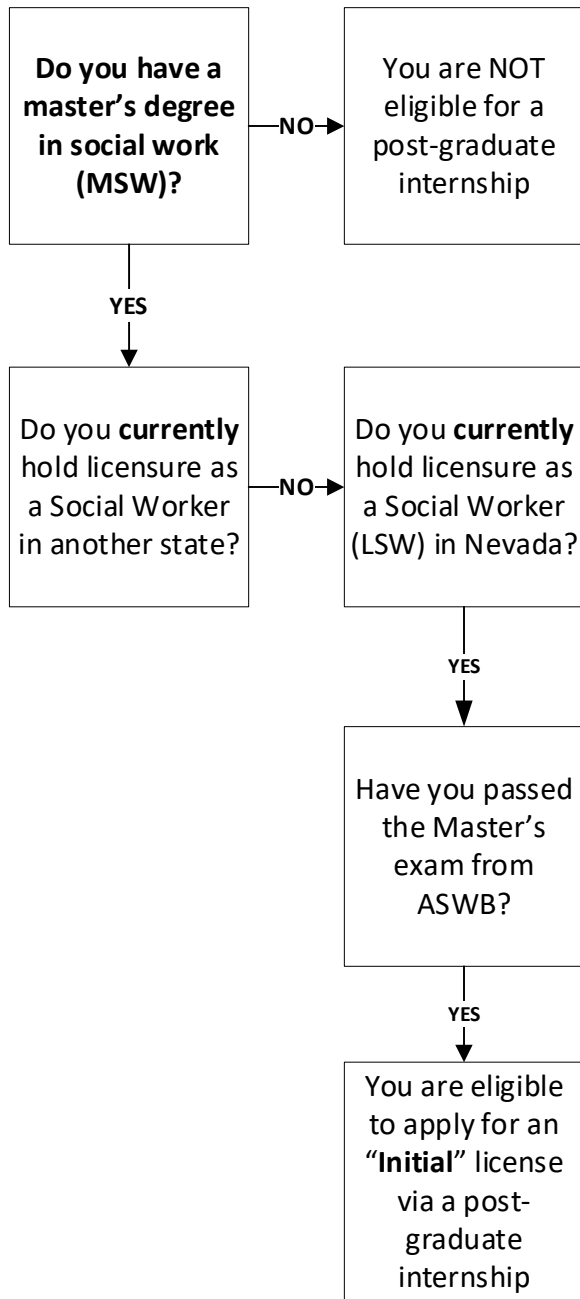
Do you have a master's degree in social work (MSW)?

NO

You are NOT eligible for a post-graduate internship

YES

Do you currently hold licensure as a Social Worker in another state?

NO

Do you currently hold licensure as a Social Worker (LSW) in Nevada?

YES

Have you passed the Master's exam from ASWB?

YES

You are eligible to apply for an "Initial" license via a post-graduate internship